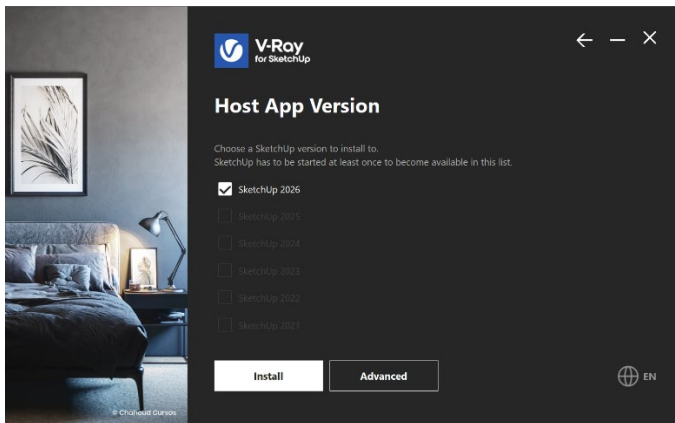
V-Ray
for SketchUp

Host App Version

Choose a SketchUp version to install to.
SketchUp has to be started at least once to become available in this list.

SketchUp 2026
SketchUp 2025
SketchUp 2024
SketchUp 2023
SketchUp 2022
SketchUp 2021

Install
Advanced

EN

© Chahoud Cursos